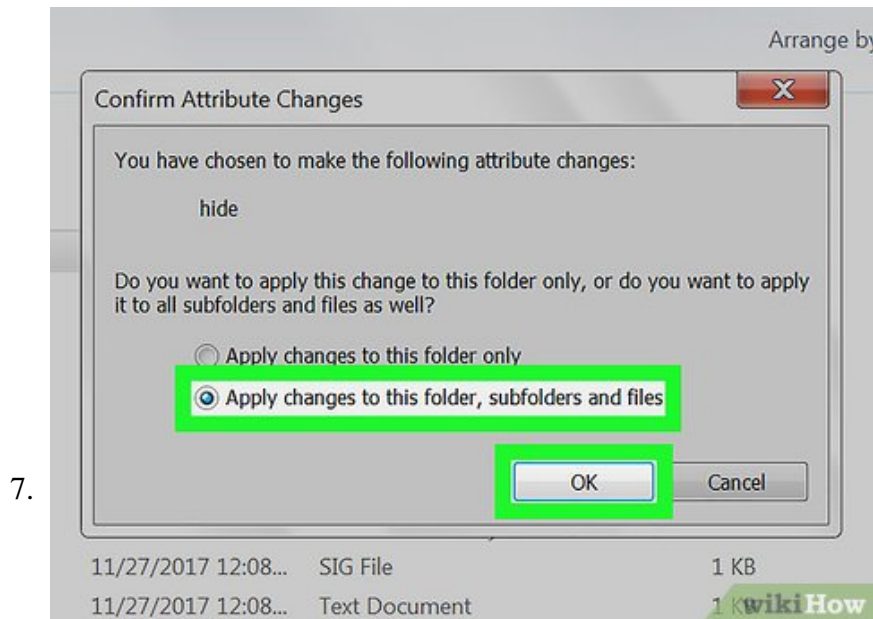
Arrange by

Confirm Attribute Changes

X

You have chosen to make the following attribute changes:

hide

Do you want to apply this change to this folder only, or do you want to apply it to all subfolders and files as well?

Apply changes to this folder only

Apply changes to this folder, subfolders and files

7.

OK

Cancel

| 11/27/2017 12:08... | SIG File | 1 KB |
|---|---|---|
| 11/27/2017 12:08... | Text Document | 1 K |

wikiHow